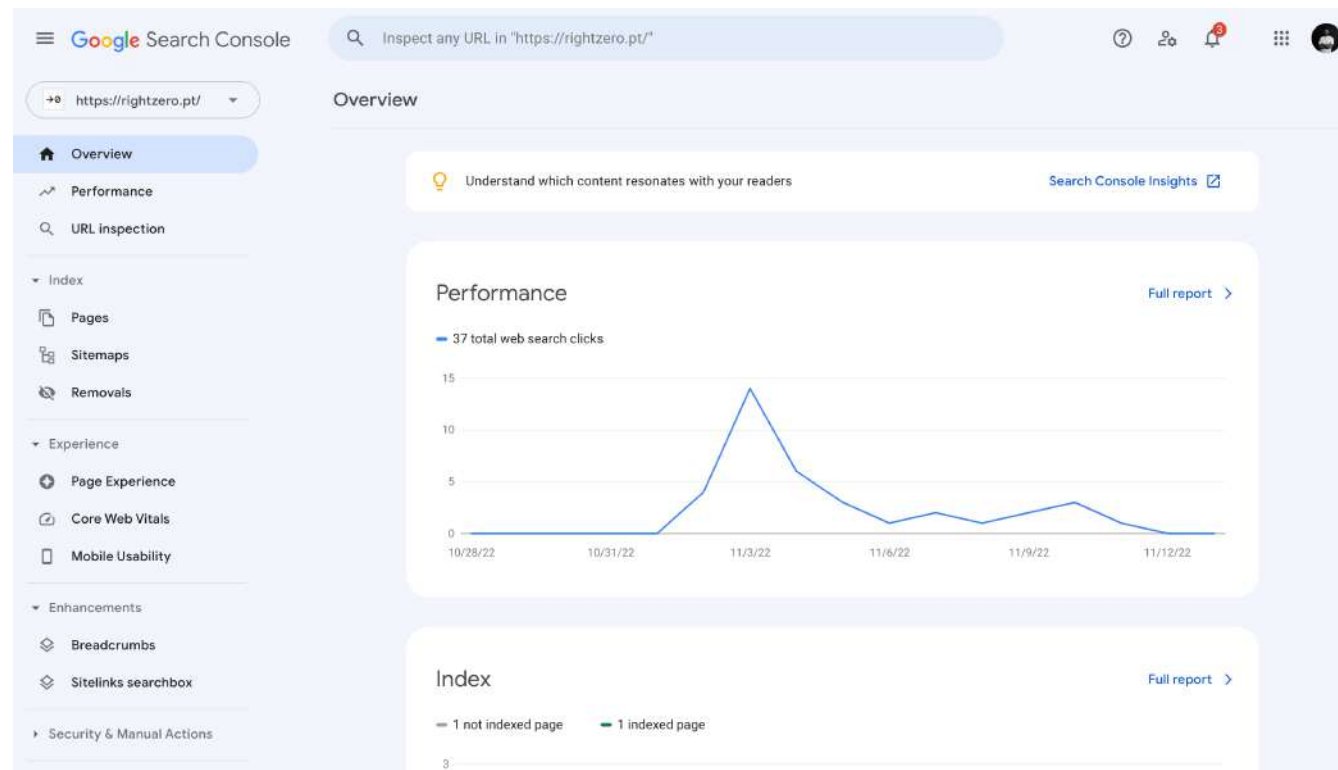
Google Search Console

Inspect any URL in "https://rightzero.pt/"

3

https://rightzero.pt/

Overview

Overview
Performance
URL inspection

Index
Pages
Sitemaps
Removals

Experience
Page Experience
Core Web Vitals
Mobile Usability

Enhancements
Breadcrumbs
Sitelinks searchbox

Security & Manual Actions

Understand which content resonates with your readers

Search Console Insights

Performance

Full report

37 total web search clicks

15
10
5
0

10/28/22
10/31/22
11/3/22
11/6/22
11/9/22
11/12/22

Index

Full report

1 not indexed page
1 indexed page

3